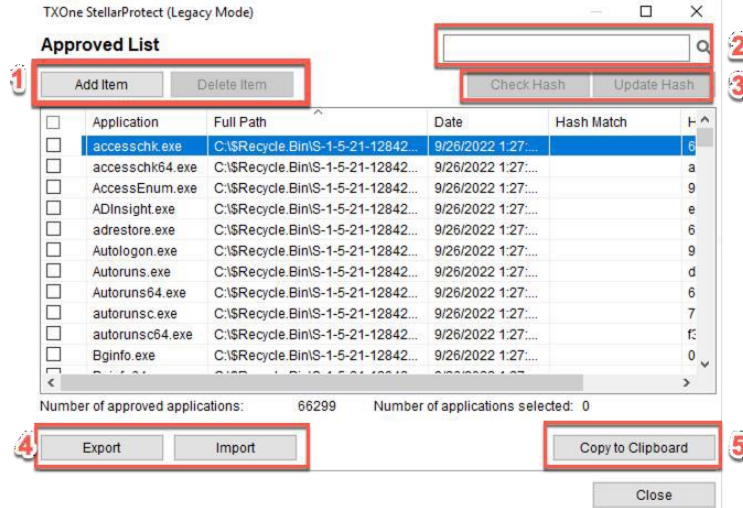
TXOne StellarProtect (Legacy Mode)

Approved List

1 Add Item Delete Item

2

3 Check Hash Update Hash

| | Application | Full Path | Date | Hash Match | H |
|---|---|---|---|---|---|
| ☐ | accesschk.exe | C:\$Recycle.Bin\S-1-5-21-12842... | 9/26/2022 1:27:... | | 6 |
| ☐ | accesschk64.exe | C:\$Recycle.Bin\S-1-5-21-12842... | 9/26/2022 1:27:... | | a |
| ☐ | AccessEnum.exe | C:\$Recycle.Bin\S-1-5-21-12842... | 9/26/2022 1:27:... | | 9 |
| ☐ | ADInsight.exe | C:\$Recycle.Bin\S-1-5-21-12842... | 9/26/2022 1:27:... | | e |
| ☐ | adrestore.exe | C:\$Recycle.Bin\S-1-5-21-12842... | 9/26/2022 1:27:... | | 6 |
| ☐ | Autologon.exe | C:\$Recycle.Bin\S-1-5-21-12842... | 9/26/2022 1:27:... | | 9 |
| ☐ | Autoruns.exe | C:\$Recycle.Bin\S-1-5-21-12842... | 9/26/2022 1:27:... | | d |
| ☐ | Autoruns64.exe | C:\$Recycle.Bin\S-1-5-21-12842... | 9/26/2022 1:27:... | | 6 |
| ☐ | autorunsc.exe | C:\$Recycle.Bin\S-1-5-21-12842... | 9/26/2022 1:27:... | | 7 |
| ☐ | autorunsc64.exe | C:\$Recycle.Bin\S-1-5-21-12842... | 9/26/2022 1:27:... | | f3 |
| ☐ | Bginfo.exe | C:\$Recycle.Bin\S-1-5-21-12842... | 9/26/2022 1:27:... | | 0 |

Number of approved applications: 66299 Number of applications selected: 0

4 Export Import

5 Copy to Clipboard

Close